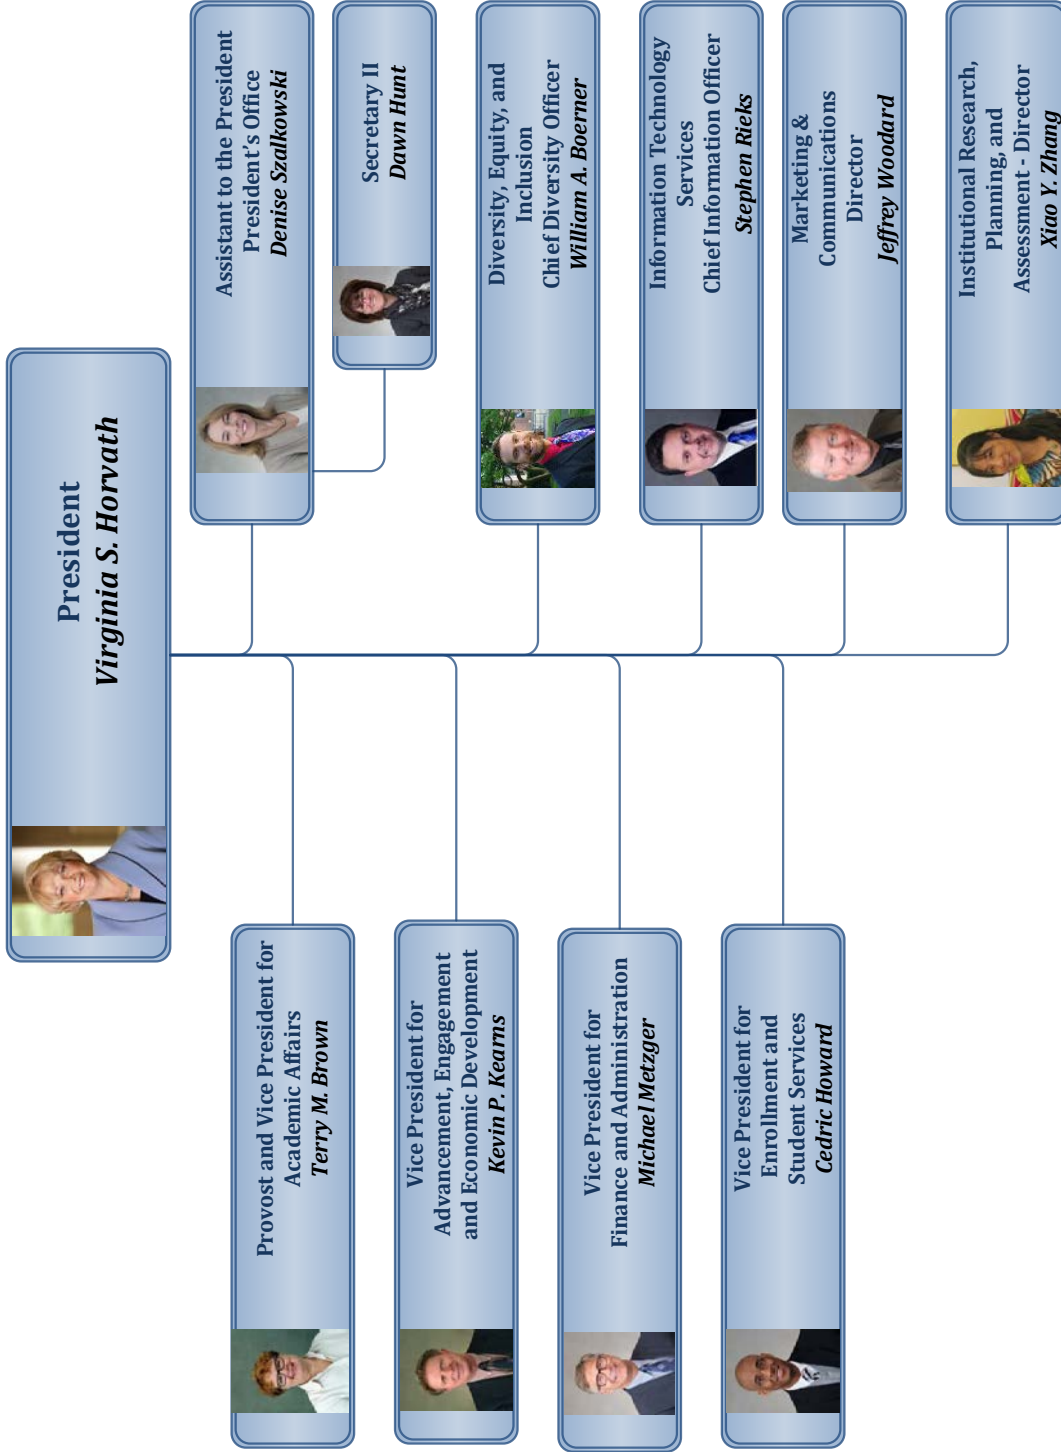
President
*Virginia S. Horvath*

Assistant to the President
President's Office
*Denise Szalkowski*

Secretary II
*Dawn Hunt*

Diversity, Equity, and Inclusion
Chief Diversity Officer
*William A. Boerner*

Information Technology Services
Chief Information Officer
*Stephen Rieks*

Marketing & Communications
Director
*Jeffrey Woodard*

Institutional Research, Planning, and Assessment - Director
*Xiao Y. Zhang*

Provost and Vice President for Academic Affairs
*Terry M. Brown*

Vice President for Advancement, Engagement and Economic Development
*Kevin P. Kearns*

Vice President for Finance and Administration
*Michael Metzger*

Vice President for Enrollment and Student Services
*Cedric Howard*